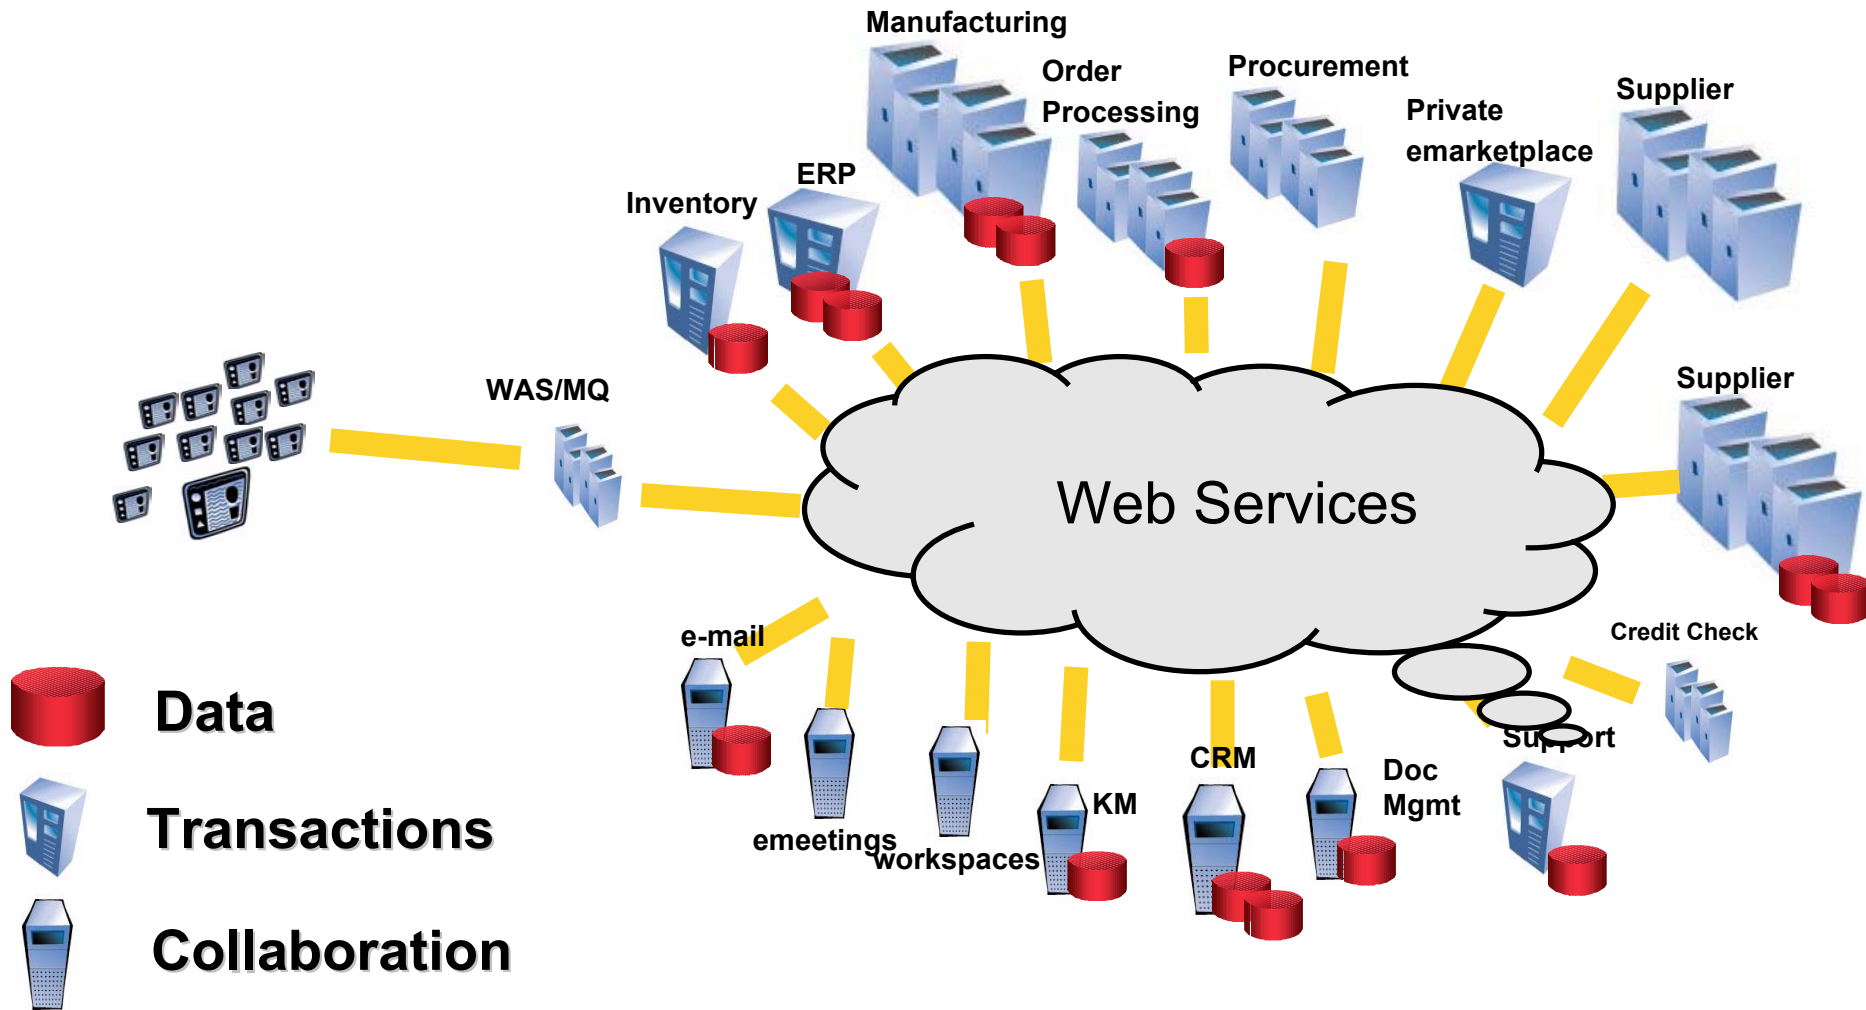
Manufacturing

Order Processing

Procurement

Private emarketplace

Supplier

ERP

Inventory

WAS/MQ

Web Services

Supplier

Credit Check

e-mail

Support

Data

CRM

Doc Mgmt

KM

Transactions

emeetings

workspaces

Collaboration